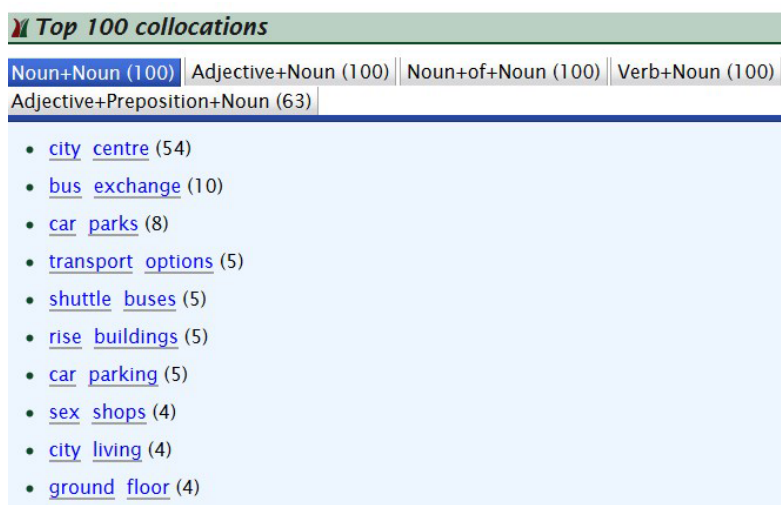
Top 100 collocations

Noun+Noun (100) | Adjective+Noun (100) | Noun+of+Noun (100) | Verb+Noun (100) | Adjective+Preposition+Noun (63)

- city centre (54)
- bus exchange (10)
- car parks (8)
- transport options (5)
- shuttle buses (5)
- rise buildings (5)
- car parking (5)
- sex shops (4)
- city living (4)
- ground floor (4)